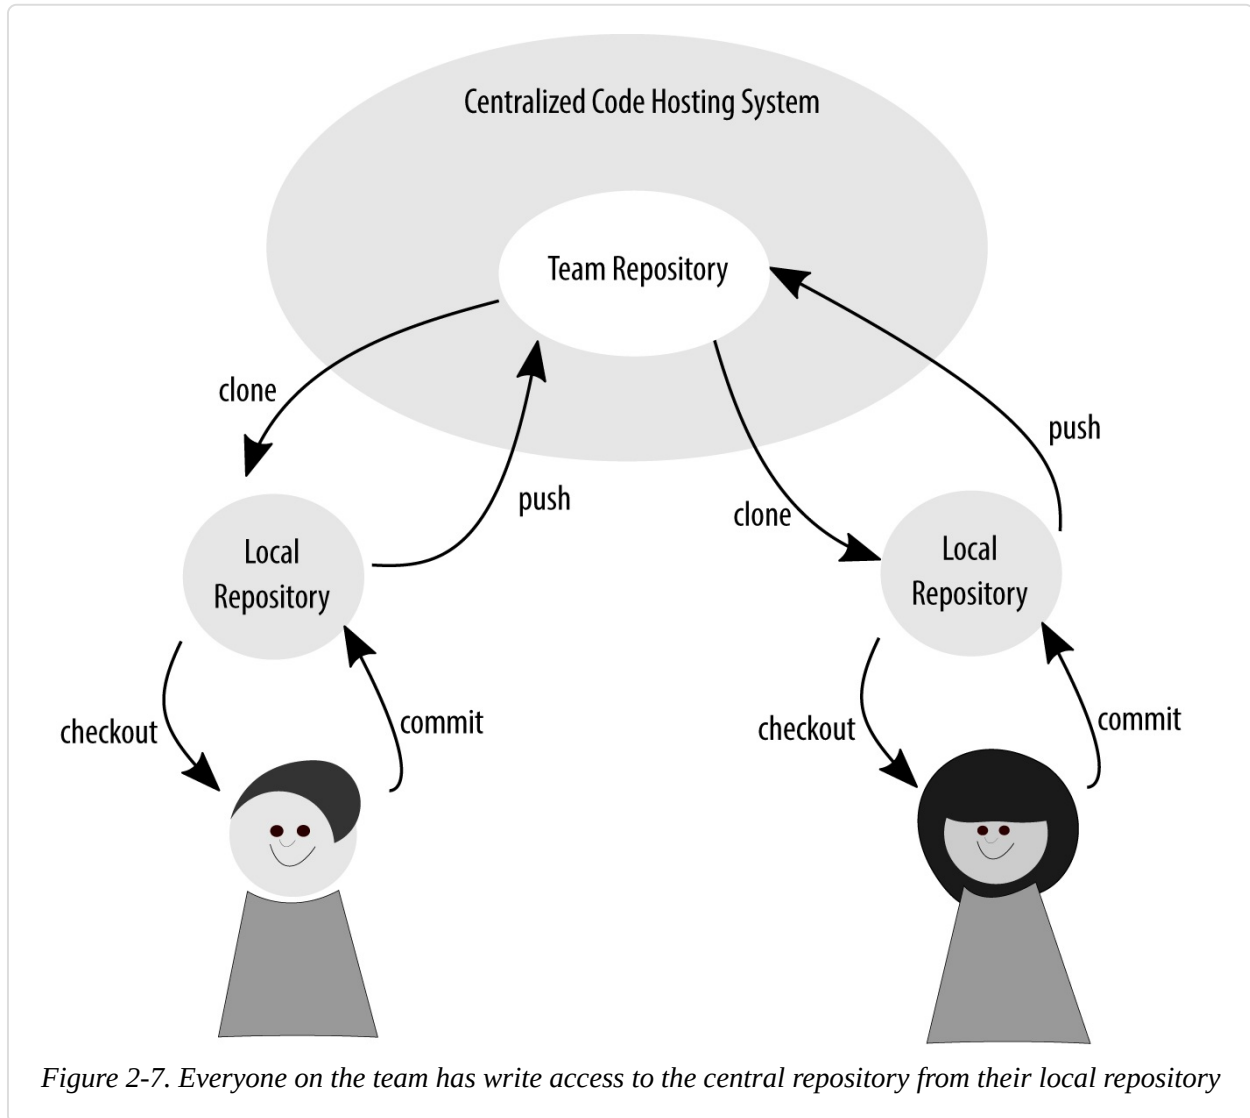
Centralized Code Hosting System

Team Repository

clone

push

clone

push

Local Repository

Local Repository

checkout

commit

checkout

commit

Figure 2-7. Everyone on the team has write access to the central repository from their local repository